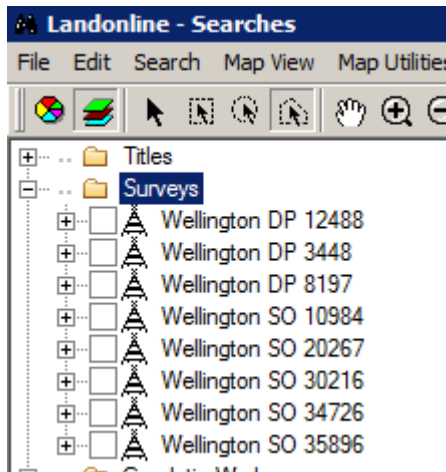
Landonline - Searches

File Edit Search Map View Map Utilities

Titles
Surveys
Wellington DP 12488
Wellington DP 3448
Wellington DP 8197
Wellington SO 10984
Wellington SO 20267
Wellington SO 30216
Wellington SO 34726
Wellington SO 35896
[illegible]